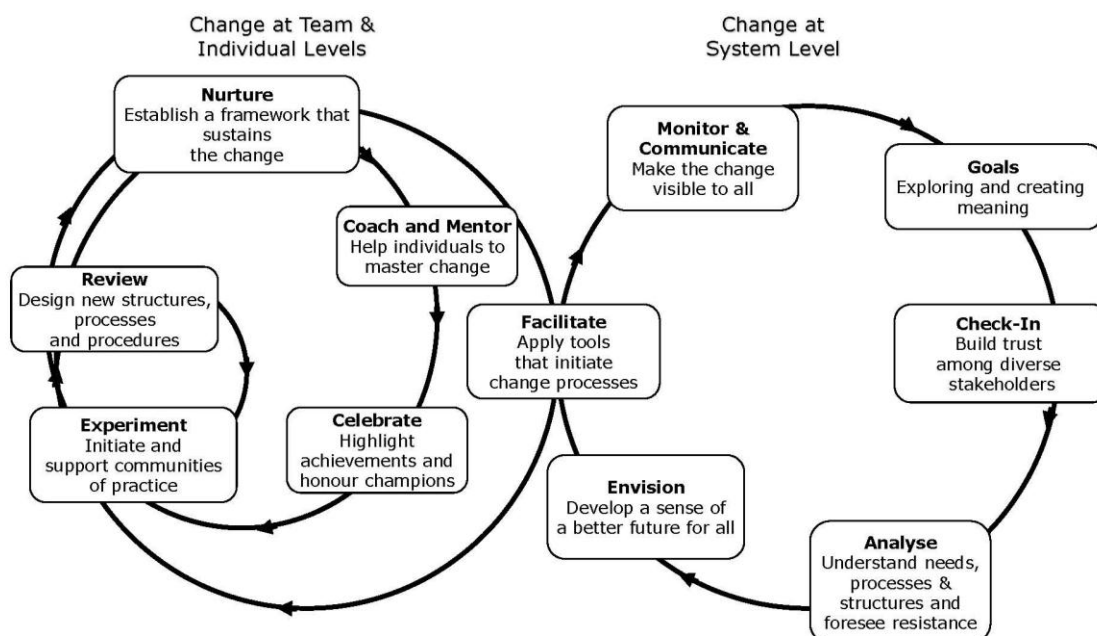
Change at Team & Individual Levels

Change at System Level

**Nurture**
Establish a framework that sustains the change

**Coach and Mentor**
Help individuals to master change

**Review**
Design new structures, processes and procedures

**Experiment**
Initiate and support communities of practice

**Celebrate**
Highlight achievements and honour champions

**Facilitate**
Apply tools that initiate change processes

**Monitor & Communicate**
Make the change visible to all

**Goals**
Exploring and creating meaning

**Check-In**
Build trust among diverse stakeholders

**Envision**
Develop a sense of a better future for all

**Analyse**
Understand needs, processes & structures and foresee resistance